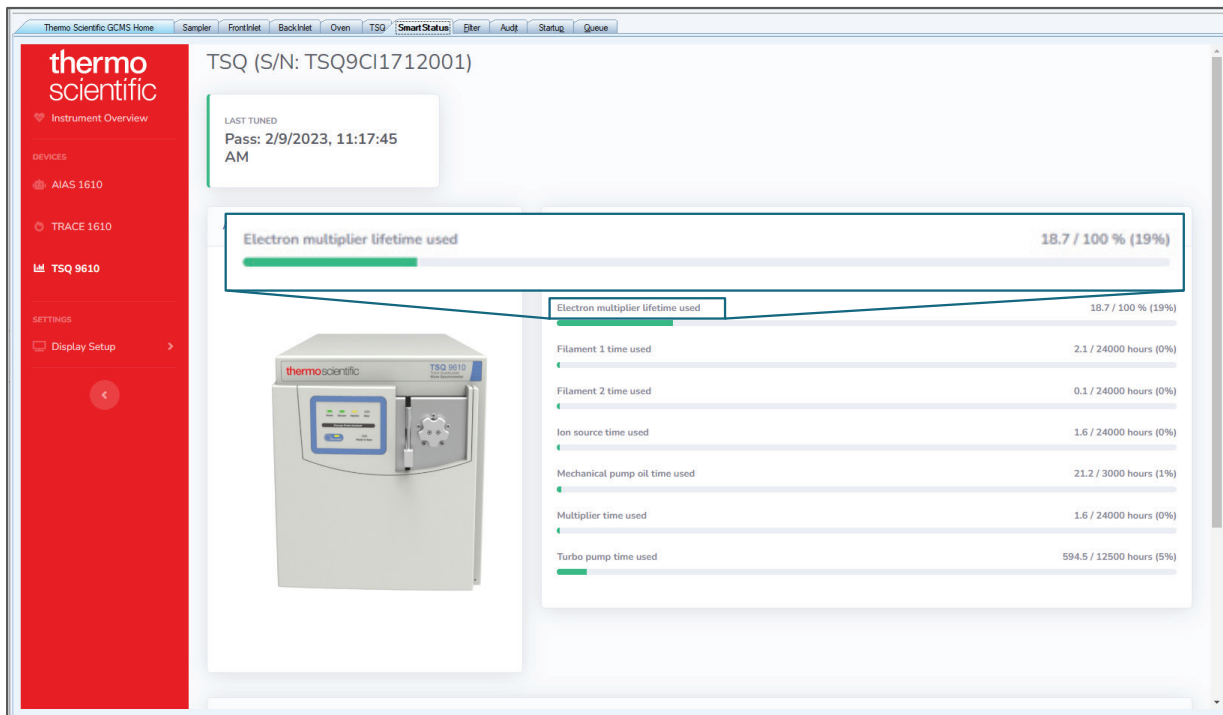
Thermo Scientific GCMS Home | Sampler | FrontInlet | BackInlet | Oven | TSQ | Smart Status | Filter | Audit | Startup | Queue

thermo scientific

Instrument Overview

DEVICES

AIAS 1610

TRACE 1610

TSQ 9610

SETTINGS

Display Setup

TSQ (S/N: TSQ9CI1712001)

LAST TUNED
Pass: 2/9/2023, 11:17:45 AM

Electron multiplier lifetime used 18.7 / 100 % (19%)

Electron multiplier lifetime used 18.7 / 100 % (19%)

Filament 1 time used 2.1 / 24000 hours (0%)

Filament 2 time used 0.1 / 24000 hours (0%)

Ion source time used 1.6 / 24000 hours (0%)

Mechanical pump oil time used 21.2 / 3000 hours (1%)

Multiplier time used 1.6 / 24000 hours (0%)

Turbo pump time used 594.5 / 12500 hours (5%)

thermoscientific

TSQ 9610